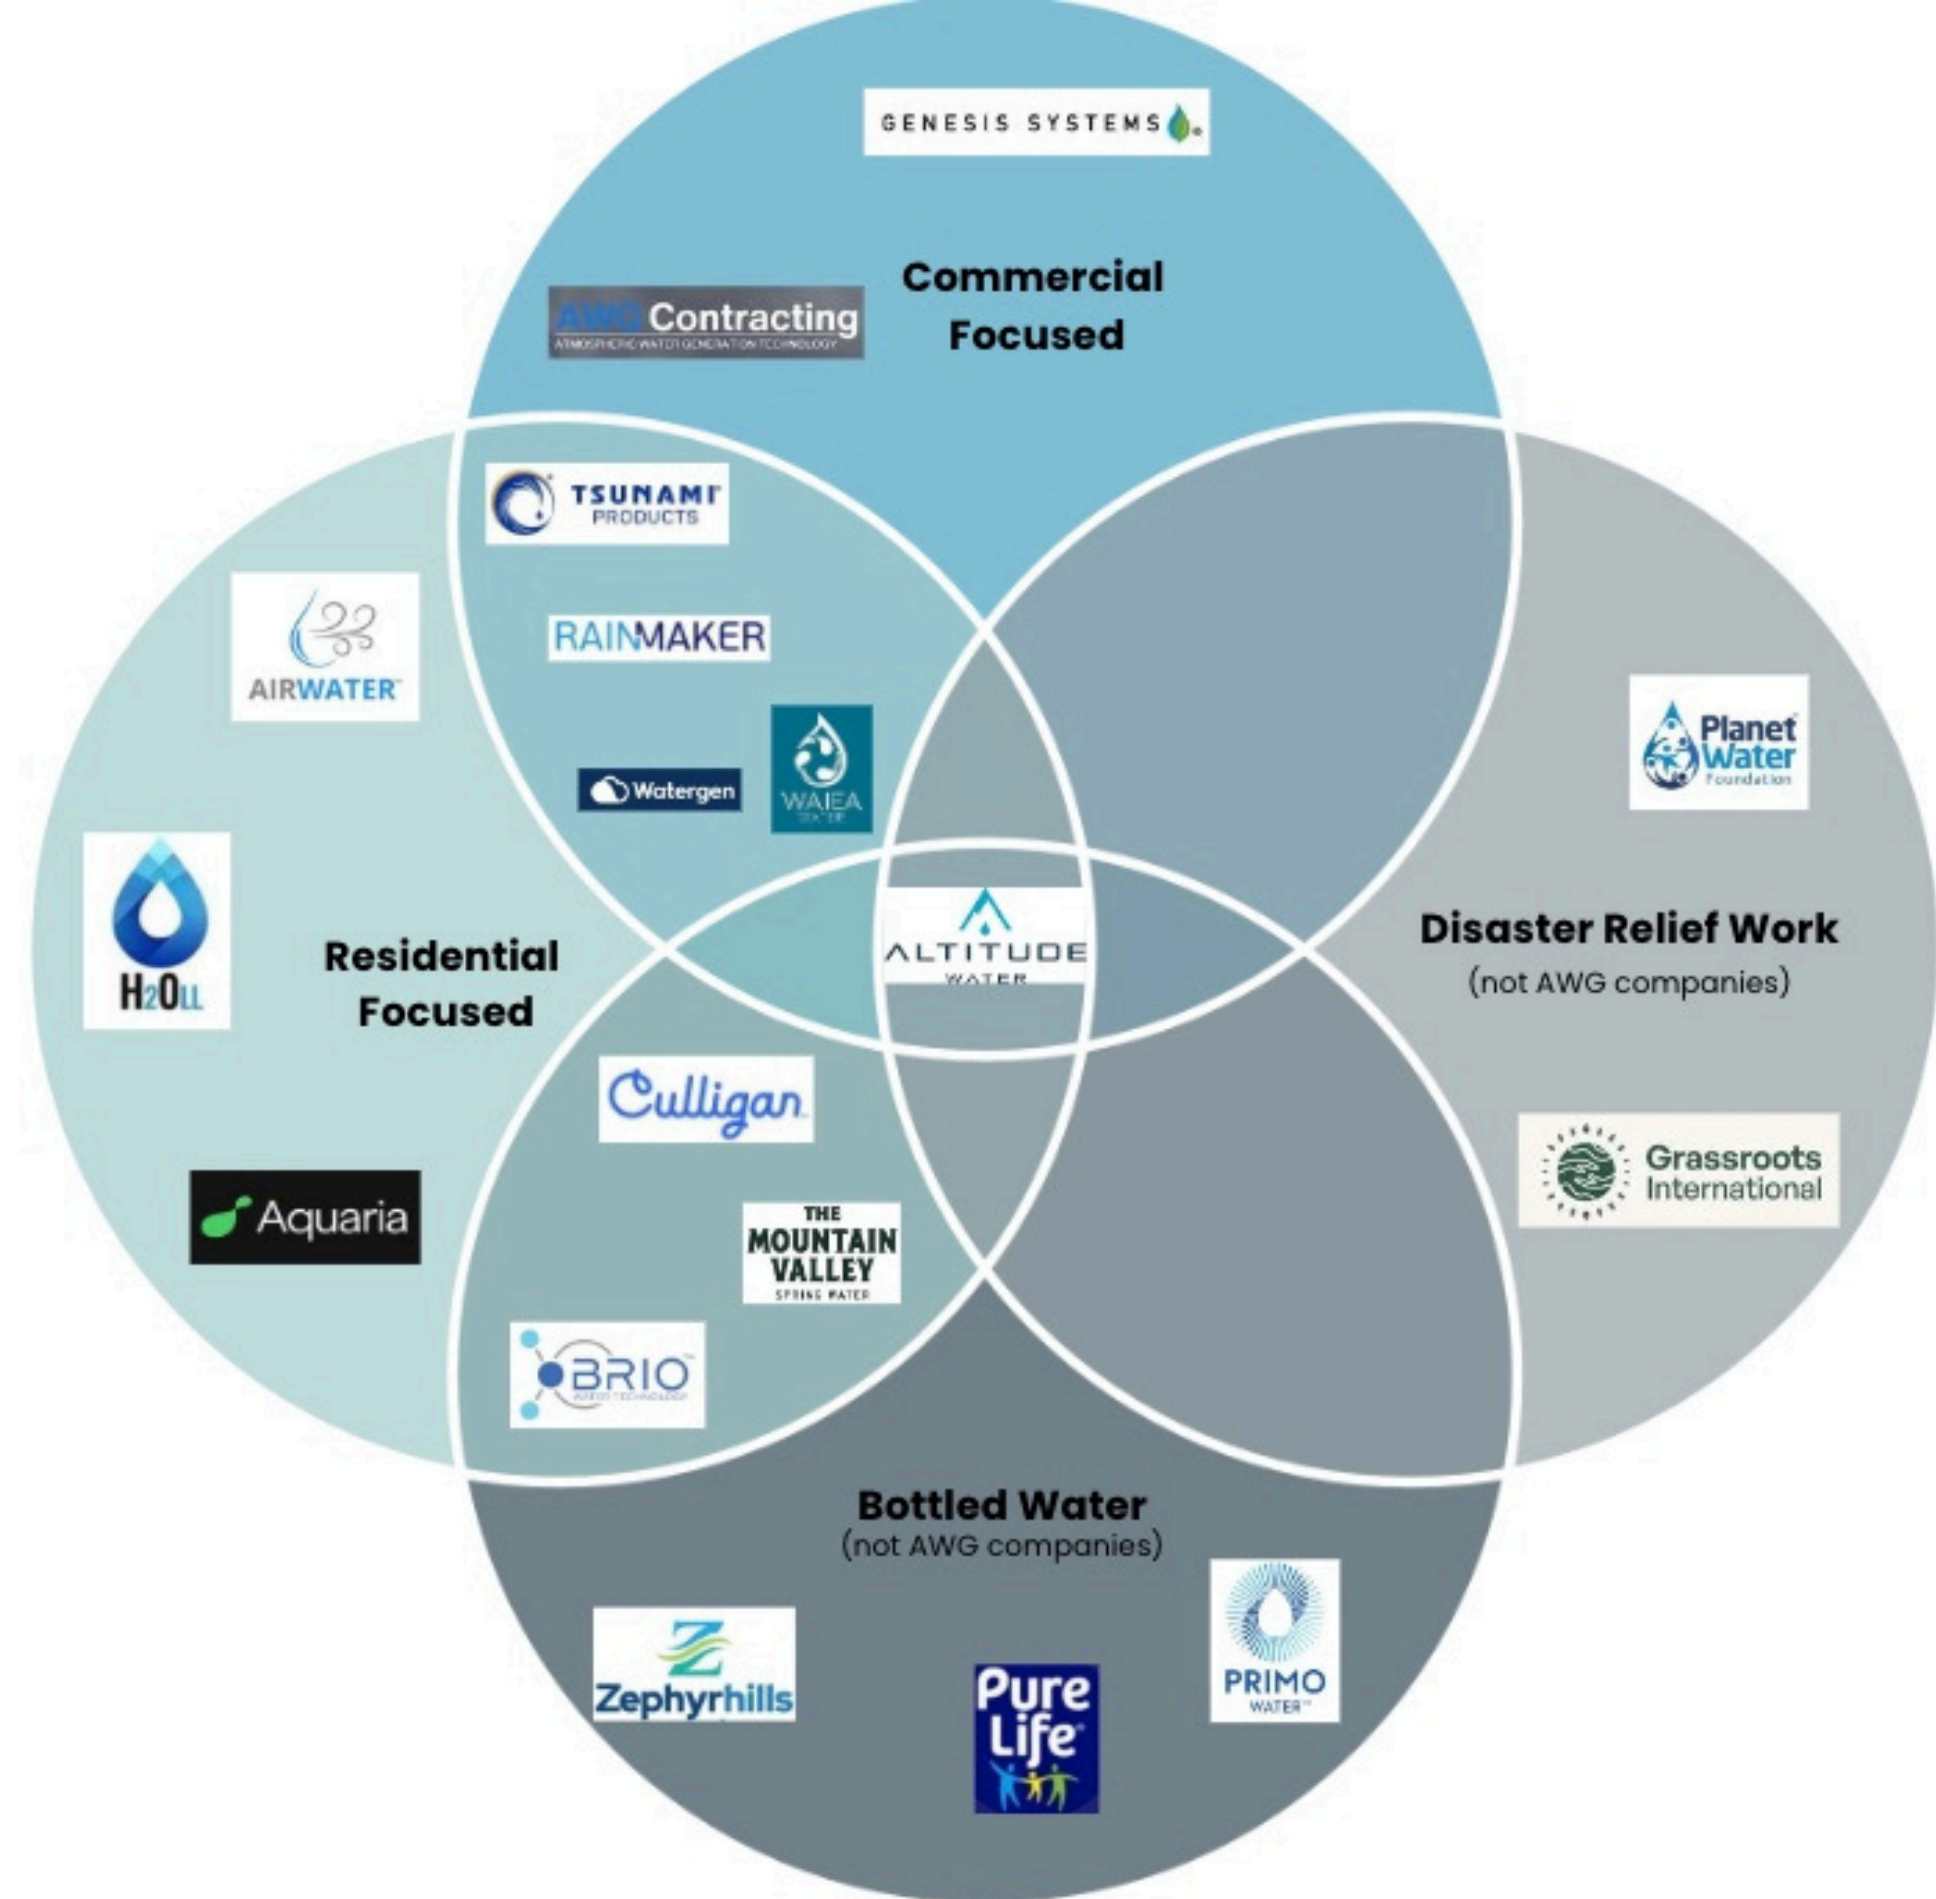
GENESIS SYSTEMS

Commercial Focused

AWG Contracting
ATMOSPHERIC WATER GENERATION TECHNOLOGY

TSUNAMI PRODUCTS

RAINMAKER

AIRWATER

Watergen

WAIEA WATER

Planet Water Foundation

H2OLL

ALTITUDE WATER

Residential Focused

Disaster Relief Work
(not AWG companies)

Culligan

Grassroots International

Aquaria

THE MOUNTAIN VALLEY SPRING WATER

BRIO WATER TECHNOLOGY

Bottled Water
(not AWG companies)

Zephyrhills

Pure Life

PRIMO WATER